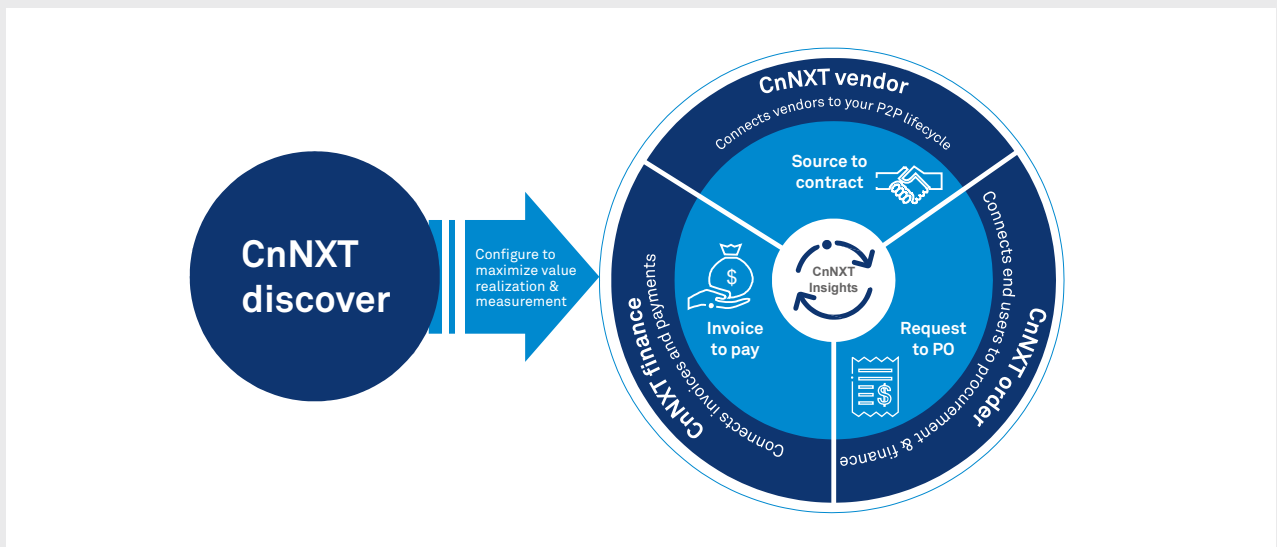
CnNXT discover

Configure to maximize value realization & measurement

CnNXT vendor

Connects vendors to your P2P lifecycle

Source to contract

CnNXT order

Connects end users to procurement & finance

Request to PO

CnNXT Insights

Invoice to pay

CnNXT finance

Connects invoices and payments